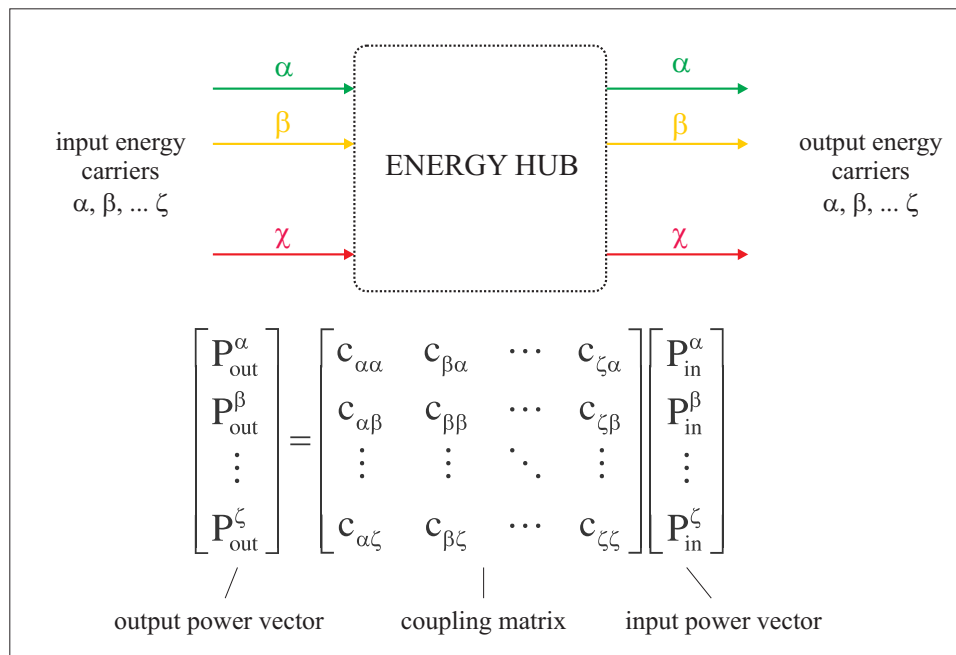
input energy carriers
$\alpha, \beta, ... \zeta$

$\alpha$
$\beta$
$\chi$

ENERGY HUB

$\alpha$
$\beta$
$\chi$

output energy carriers
$\alpha, \beta, ... \zeta$

$\begin{bmatrix} P_{out}^{\alpha} \\ P_{out}^{\beta} \\ \vdots \\ P_{out}^{\zeta} \end{bmatrix} = \begin{bmatrix} c_{\alpha\alpha} & c_{\beta\alpha} & \cdots & c_{\zeta\alpha} \\ c_{\alpha\beta} & c_{\beta\beta} & \cdots & c_{\zeta\beta} \\ \vdots & \vdots & \ddots & \vdots \\ c_{\alpha\zeta} & c_{\beta\zeta} & \cdots & c_{\zeta\zeta} \end{bmatrix} \begin{bmatrix} P_{in}^{\alpha} \\ P_{in}^{\beta} \\ \vdots \\ P_{in}^{\zeta} \end{bmatrix}$

output power vector
coupling matrix
input power vector